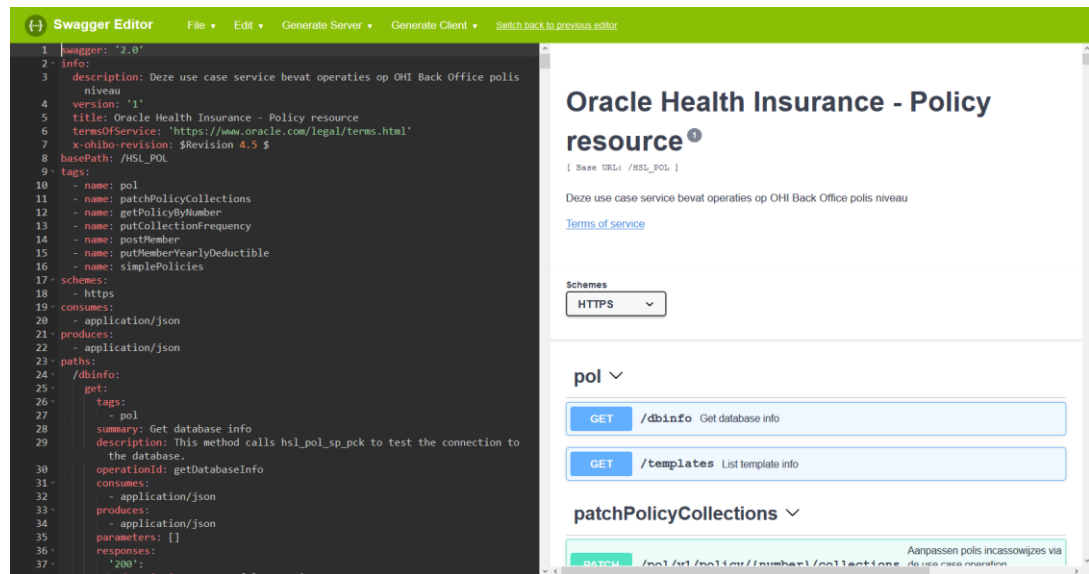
Swagger Editor File ▾ Edit ▾ Generate Server ▾ Generate Client ▾ Switch back to previous editor

1 swagger: '2.0'
2 info:
3 description: Deze use case service bevat operaties op OHI Back Office polis niveau
4 version: '1'
5 title: Oracle Health Insurance - Policy resource
6 termsOfService: 'https://www.oracle.com/legal/terms.html'
7 x-ohibo-revision: $Revision 4.5 $
8 basePath: /HSL_POL
9 tags:
10 - name: pol
11 - name: patchPolicyCollections
12 - name: getPolicyByNumber
13 - name: putCollectionFrequency
14 - name: postMember
15 - name: putMemberYearlyDeductible
16 - name: simplePolicies
17 schemes:
18 - https
19 consumes:
20 - application/json
21 produces:
22 - application/json
23 paths:
24 /dbinfo:
25 get:
26 tags:
27 - pol
28 summary: Get database info
29 description: This method calls hsl_pol_sp_pck to test the connection to the database.
30 operationId: getDatabaseInfo
31 consumes:
32 - application/json
33 produces:
34 - application/json
35 parameters: []
36 responses:
37 '200':

Oracle Health Insurance - Policy resource 1

[ Base URL: /HSL_POL ]

Deze use case service bevat operaties op OHI Back Office polis niveau

Terms of service

Schemes
HTTPS

pol

GET /dbinfo Get database info

GET /templates List template info

patchPolicyCollections

PATCH /pol/v1/policy/{number}/collections Aanpassen polis incassowijzes via de use case operation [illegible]